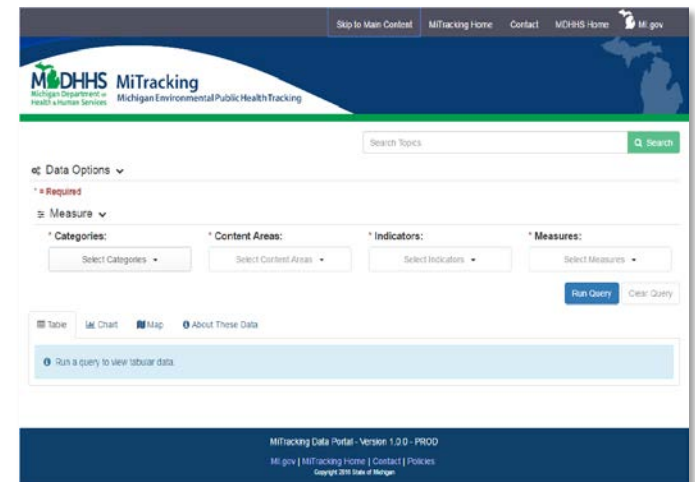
Skip to Main Content MiTracking Home Contact MDHHS Home Mi.gov

MDHHS Michigan Department of Health & Human Services MiTracking Michigan Environmental Public Health Tracking

Search Topics Search

Data Options

* = Required

Measure

* Categories: Select Categories

* Content Areas: Select Content Areas

* Indicators: Select Indicators

* Measures: Select Measures

Run Query Clear Query

Table Chart Map About These Data

Run a query to view tabular data.

MiTracking Data Portal - Version 1.0.0 - PROD

Mi.gov | MiTracking Home | Contact | Policies

Copyright 2018 State of Michigan